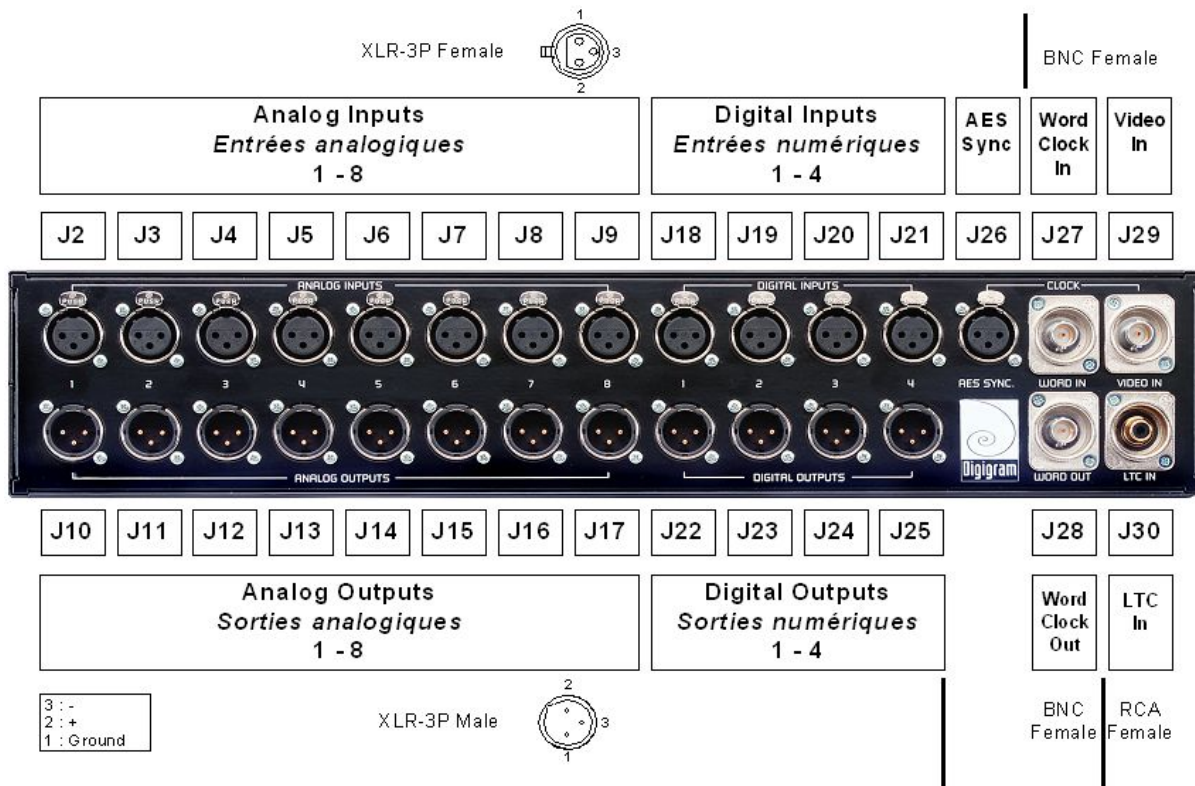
XLR-3P Female
1
3
2

BNC Female

Analog Inputs
Entrées analogiques
1 - 8

Digital Inputs
Entrées numériques
1 - 4

AES Sync

Word Clock In

Video In

| J2 | J3 | J4 | J5 | J6 | J7 | J8 | J9 | J18 | J19 | J20 | J21 | J26 | J27 | J29 |
|---|---|---|---|---|---|---|---|---|---|---|---|---|---|---|

ANALOG INPUTS
DIGITAL INPUTS
CLOCK
PUSH PUSH PUSH PUSH PUSH PUSH PUSH PUSH PUSH PUSH PUSH PUSH
1 2 3 4 5 6 7 8 1 2 3 4
AES SYNC.
WORD IN
VIDEO IN
WORD OUT
LTC IN
Digigram
ANALOG OUTPUTS
DIGITAL OUTPUTS

| J10 | J11 | J12 | J13 | J14 | J15 | J16 | J17 | J22 | J23 | J24 | J25 | J28 | J30 |
|---|---|---|---|---|---|---|---|---|---|---|---|---|---|

Analog Outputs
Sorties analogiques
1 - 8

Digital Outputs
Sorties numériques
1 - 4

Word Clock Out

LTC In

3 : -
2 : +
1 : Ground

XLR-3P Male
2
3
1

BNC Female

RCA Female